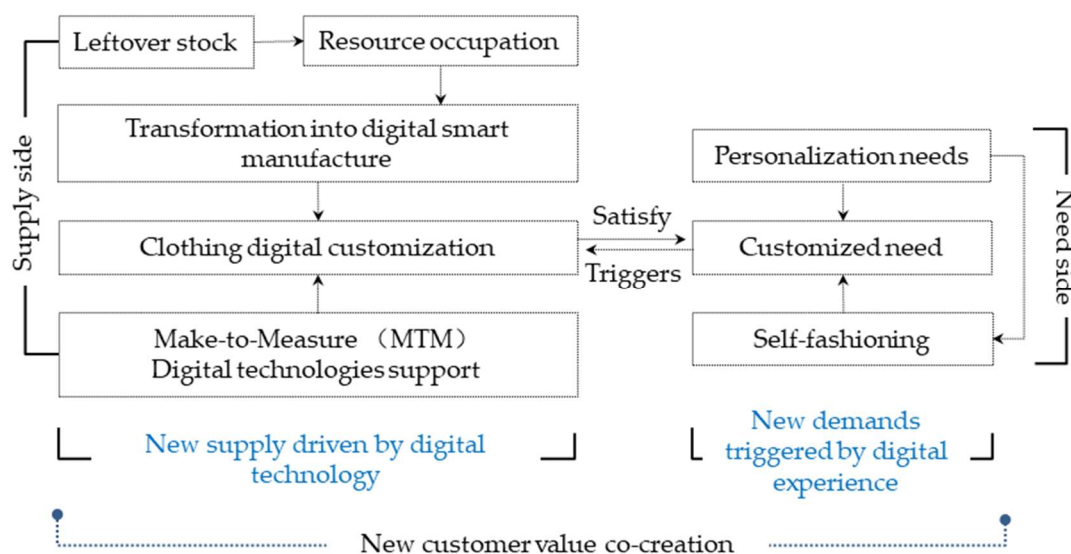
Supply side

Leftover stock

Resource occupation

Transformation into digital smart manufacture

Clothing digital customization

Make-to-Measure （MTM） Digital technologies support

Satisfy

Triggers

Personalization needs

Customized need

Self-fashioning

Need side

New supply driven by digital technology

New demands triggered by digital experience

New customer value co-creation